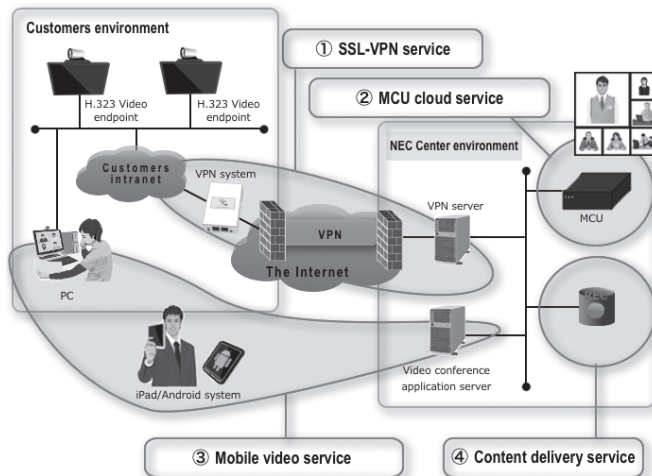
Customers environment

① SSL-VPN service

② MCU cloud service

H.323 Video endpoint

H.323 Video endpoint

NEC Center environment

Customers intranet

VPN system

VPN server

MCU

VPN

The Internet

PC

REC

Video conference application server

iPad/Android system

③ Mobile video service

④ Content delivery service